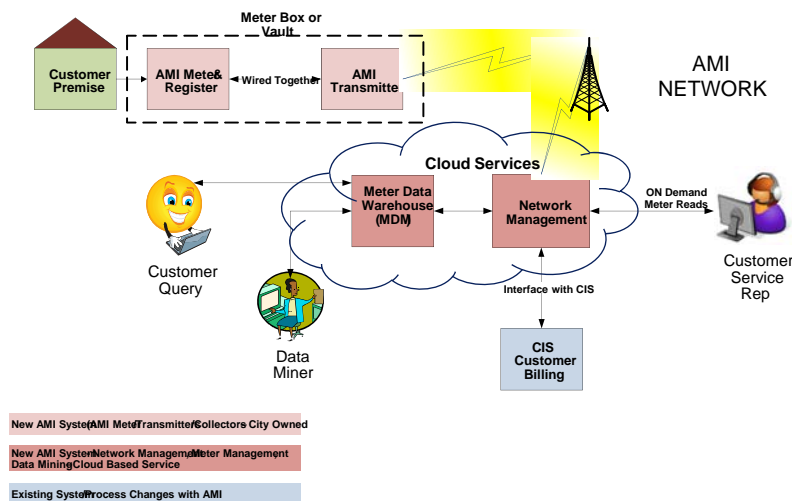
Meter Box or Vault

Customer Premise

AMI Meter & Register

Wired Together

AMI Transmitter

AMI NETWORK

Cloud Services

Meter Data Warehouse (MDM)

Network Management

ON Demand Meter Reads

Customer Query

Customer Service Rep

Interface with CIS

Data Miner

CIS Customer Billing

New AMI System (AMI Meter/Transmitter/Collectors City Owned

New AMI System (Network Management/Meter Management Data Mining) Cloud Based Service

Existing System Process Changes with AMI